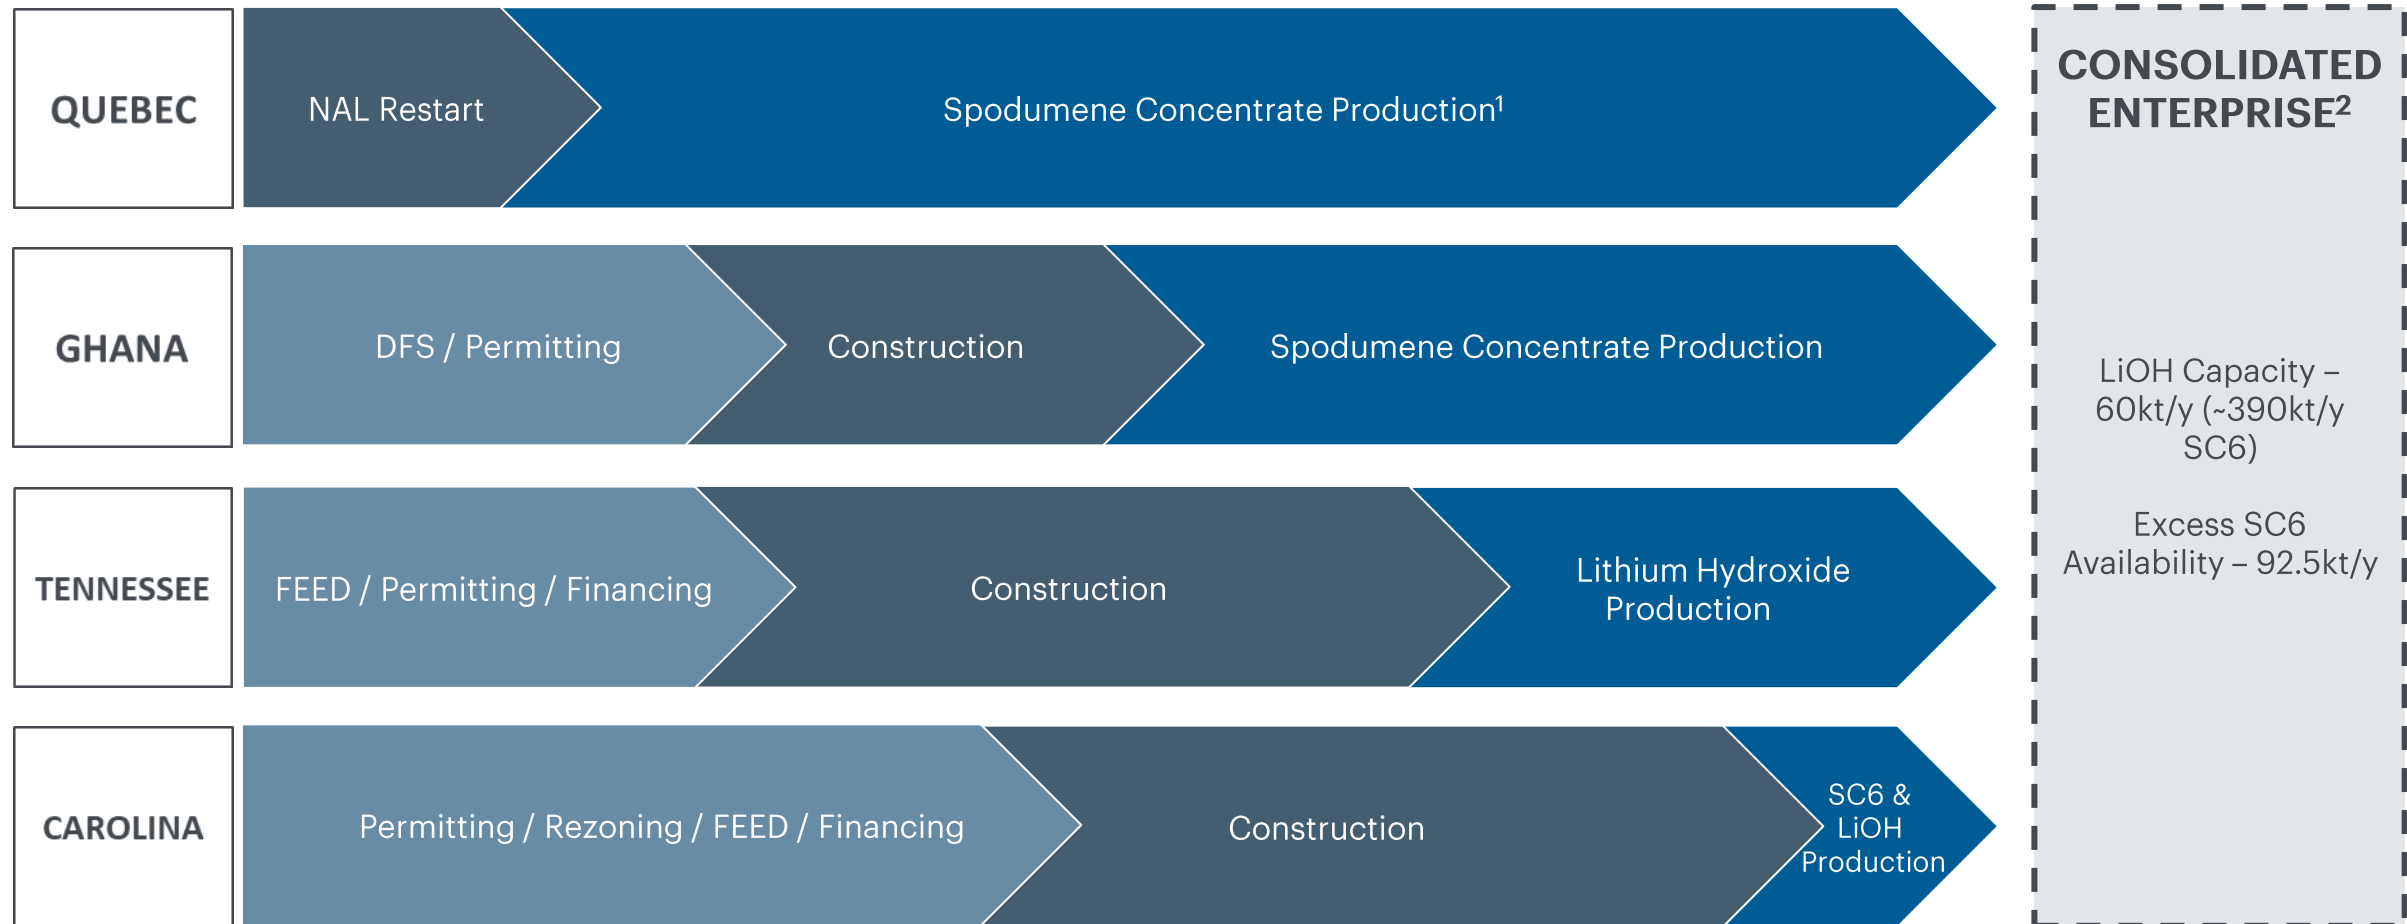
QUEBEC

NAL Restart

Spodumene Concentrate Production$^1$

GHANA

DFS / Permitting

Construction

Spodumene Concentrate Production

TENNESSEE

FEED / Permitting / Financing

Construction

Lithium Hydroxide Production

CAROLINA

Permitting / Rezoning / FEED / Financing

Construction

SC6 & LiOH Production

CONSOLIDATED ENTERPRISE$^2$

LiOH Capacity – 60kt/y (~390kt/y SC6)

Excess SC6 Availability – 92.5kt/y